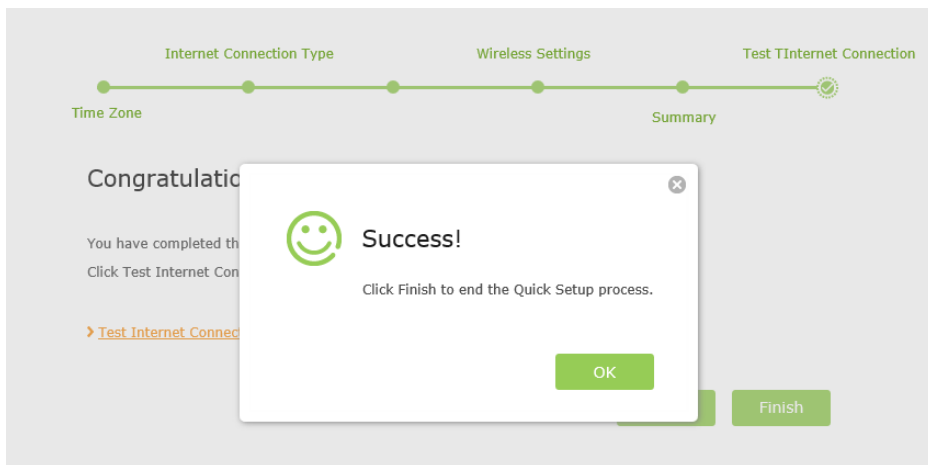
Internet Connection Type
Wireless Settings
Test TInternet Connection
Time Zone
Summary

Congratulatio

You have completed th
Click Test Internet Con

> Test Internet Connec

Success!

Click Finish to end the Quick Setup process.

OK

Finish